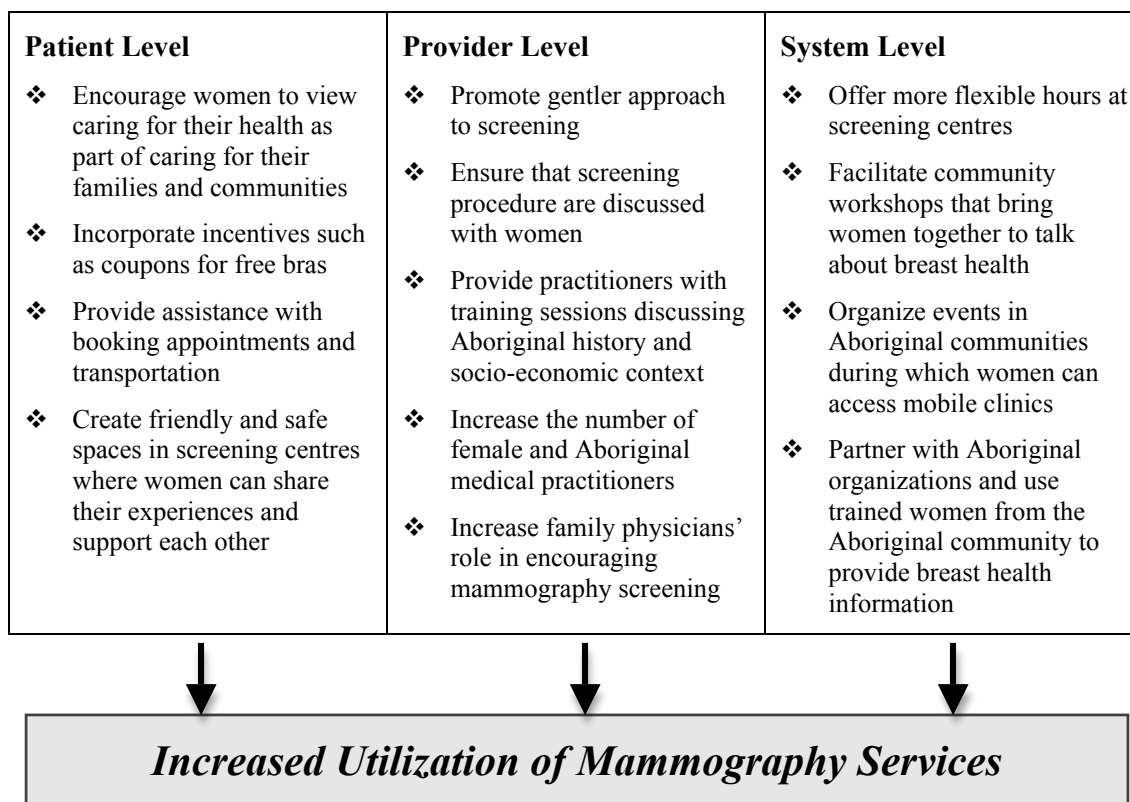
**Patient Level**

❖ Encourage women to view caring for their health as part of caring for their families and communities

❖ Incorporate incentives such as coupons for free bras

❖ Provide assistance with booking appointments and transportation

❖ Create friendly and safe spaces in screening centres where women can share their experiences and support each other

**Provider Level**

❖ Promote gentler approach to screening

❖ Ensure that screening procedure are discussed with women

❖ Provide practitioners with training sessions discussing Aboriginal history and socio-economic context

❖ Increase the number of female and Aboriginal medical practitioners

❖ Increase family physicians' role in encouraging mammography screening

**System Level**

❖ Offer more flexible hours at screening centres

❖ Facilitate community workshops that bring women together to talk about breast health

❖ Organize events in Aboriginal communities during which women can access mobile clinics

❖ Partner with Aboriginal organizations and use trained women from the Aboriginal community to provide breast health information

*Increased Utilization of Mammography Services*